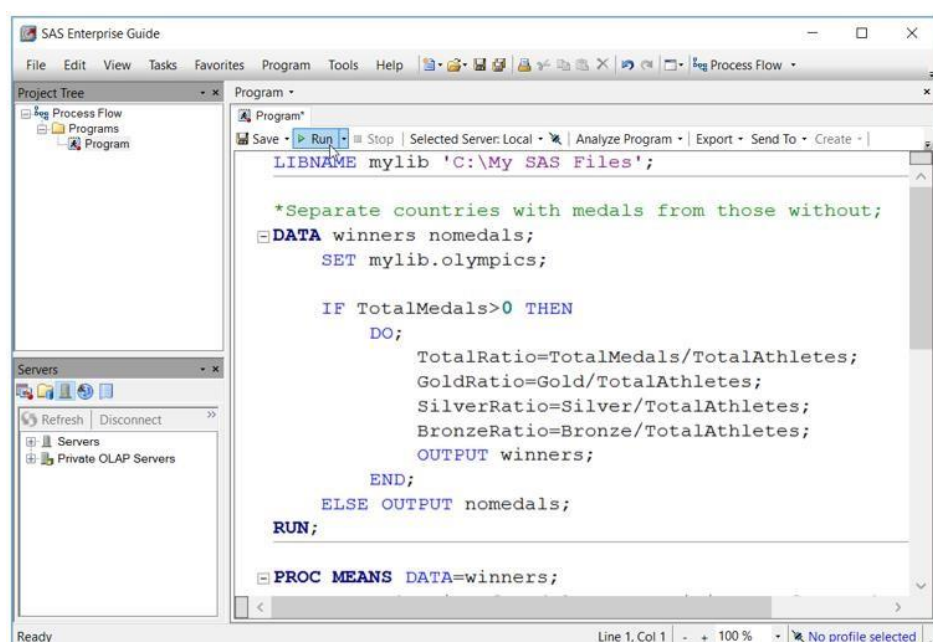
SAS Enterprise Guide

File Edit View Tasks Favorites Program Tools Help Process Flow

Project Tree
Process Flow
Programs
Program

Program
Program*
Save Run Stop | Selected Server: Local | Analyze Program | Export Send To Create

LIBNAME mylib 'C:\My SAS Files';

*Separate countries with medals from those without;
DATA winners nomedals;
SET mylib.olympics;

IF TotalMedals>0 THEN
DO;
TotalRatio=TotalMedals/TotalAthletes;
GoldRatio=Gold/TotalAthletes;
SilverRatio=Silver/TotalAthletes;
BronzeRatio=Bronze/TotalAthletes;
OUTPUT winners;
END;
ELSE OUTPUT nomedals;
RUN;

PROC MEANS DATA=winners;

Servers
Refresh | Disconnect
Servers
Private OLAP Servers

Ready
Line 1, Col 1 | - + 100 % | No profile selected